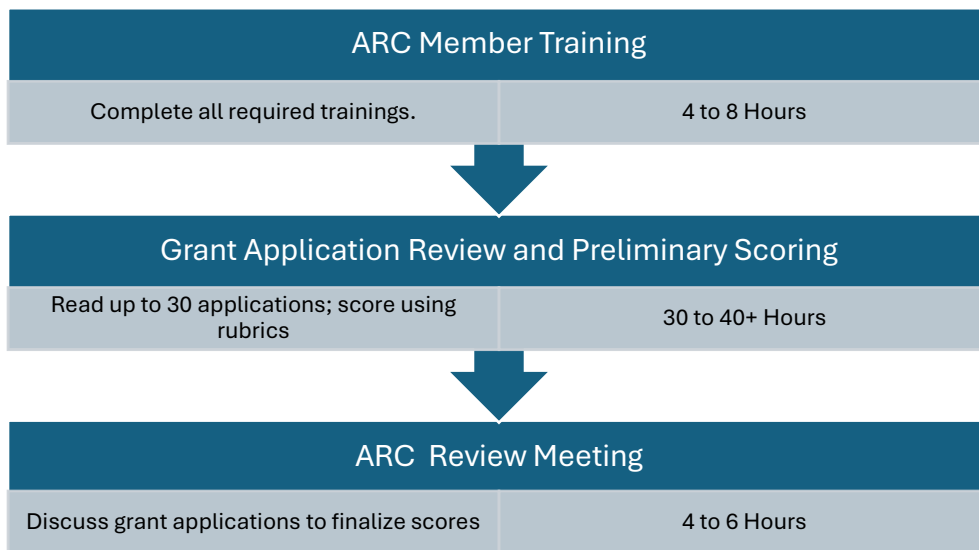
ARC Member Training

| Complete all required trainings. | 4 to 8 Hours |
|---|---|

Grant Application Review and Preliminary Scoring

| Read up to 30 applications; score using rubrics | 30 to 40+ Hours |
|---|---|

ARC Review Meeting

| Discuss grant applications to finalize scores | 4 to 6 Hours |
|---|---|